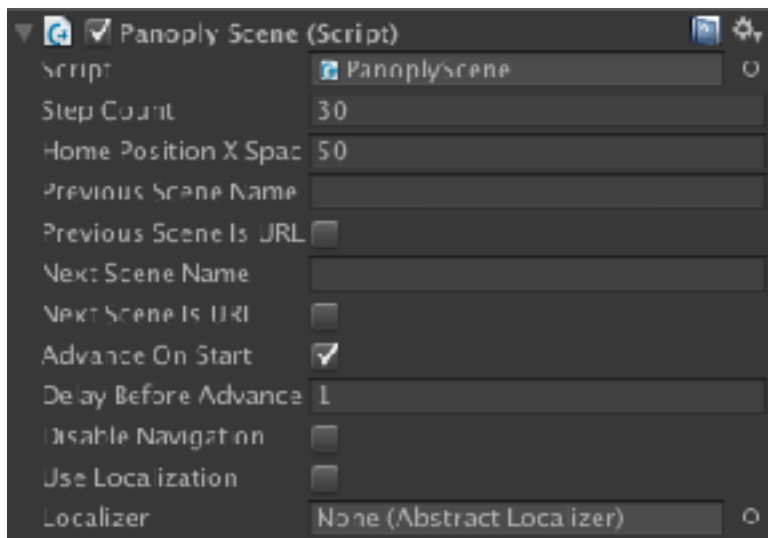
Panoply Scene (Script)

Script PanoplyScene

Step Count 30

Home Position X Spac 50

Previous Scene Name

Previous Scene Is URL

Next Scene Name

Next Scene Is URL

Advance On Start

Delay Before Advance 1

Disable Navigation

Use Localization

Localizer None (Abstract Localizer)